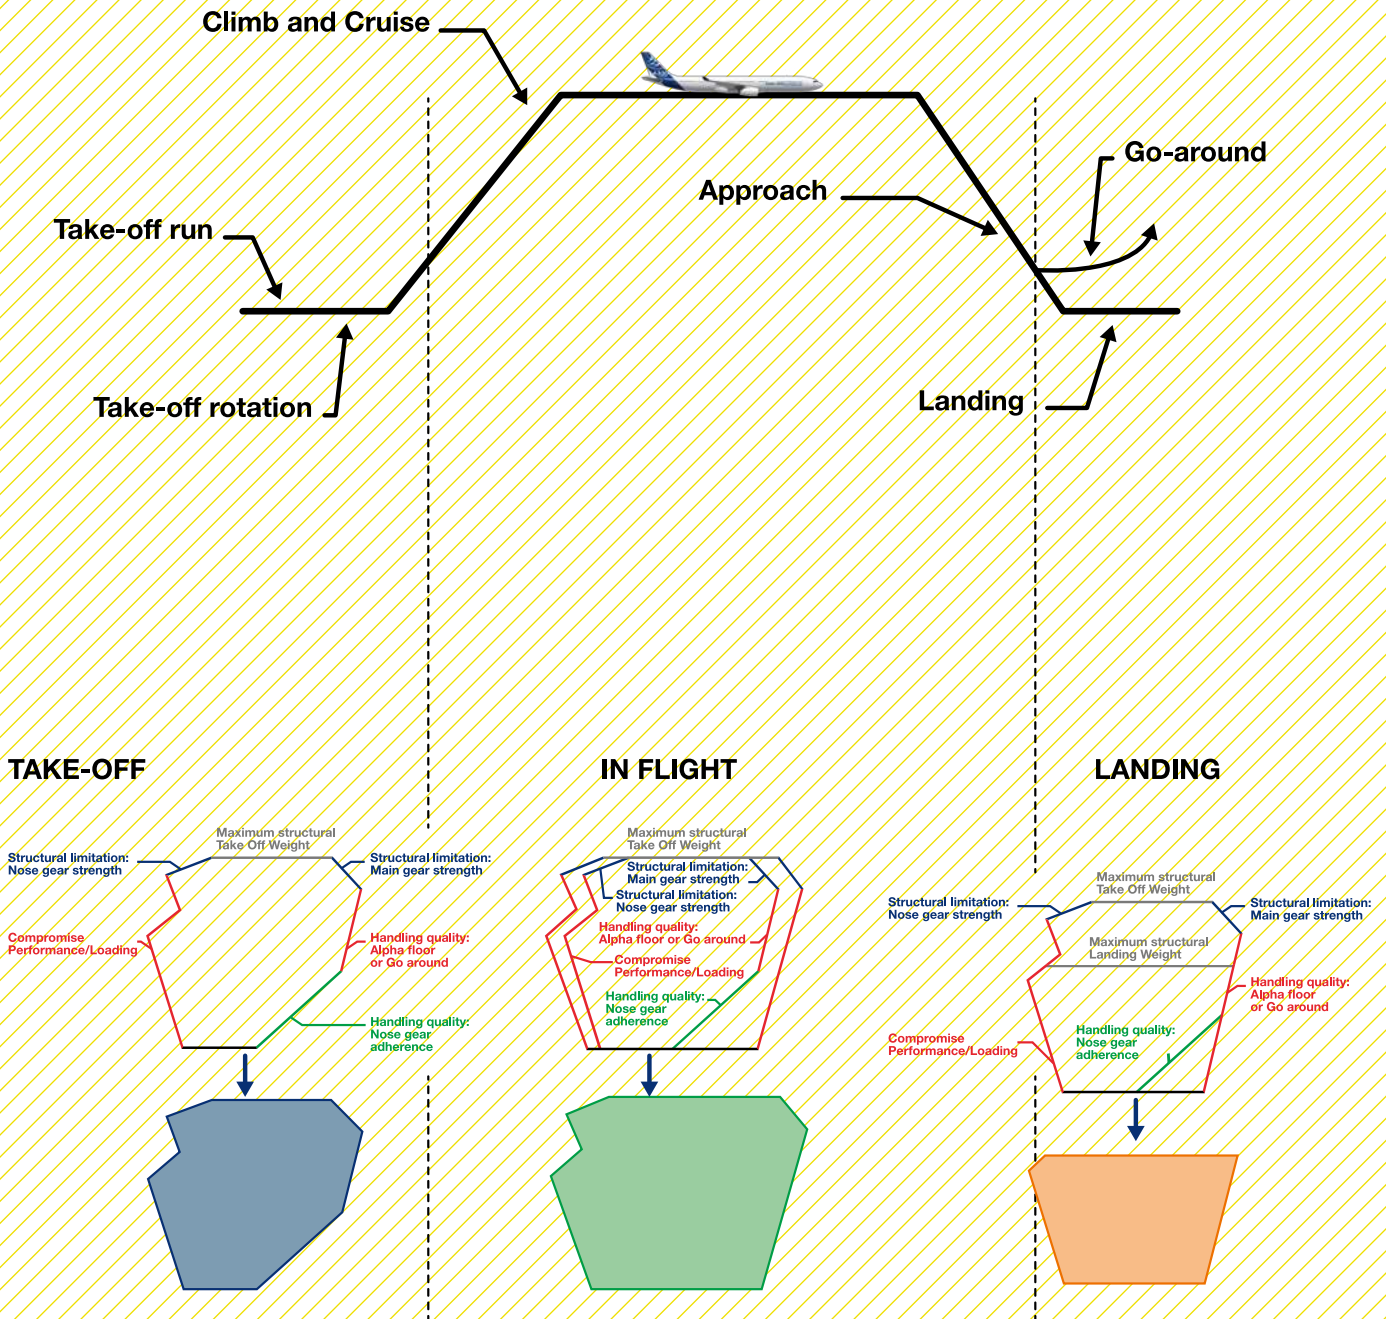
Climb and Cruise

Go-around

Approach

Take-off run

Take-off rotation

Landing

TAKE-OFF

IN FLIGHT

LANDING

Maximum structural Take Off Weight

Structural limitation: Nose gear strength

Structural limitation: Main gear strength

Compromise Performance/Loading

Handling quality: Alpha floor or Go around

Handling quality: Nose gear adherence

Maximum structural Take Off Weight

Structural limitation: Main gear strength

Structural limitation: Nose gear strength

Handling quality: Alpha floor or Go around

Compromise Performance/Loading

Handling quality: Nose gear adherence

Maximum structural Take Off Weight

Structural limitation: Nose gear strength

Structural limitation: Main gear strength

Maximum structural Landing Weight

Handling quality: Alpha floor or Go around

Handling quality: Nose gear adherence

Compromise Performance/Loading